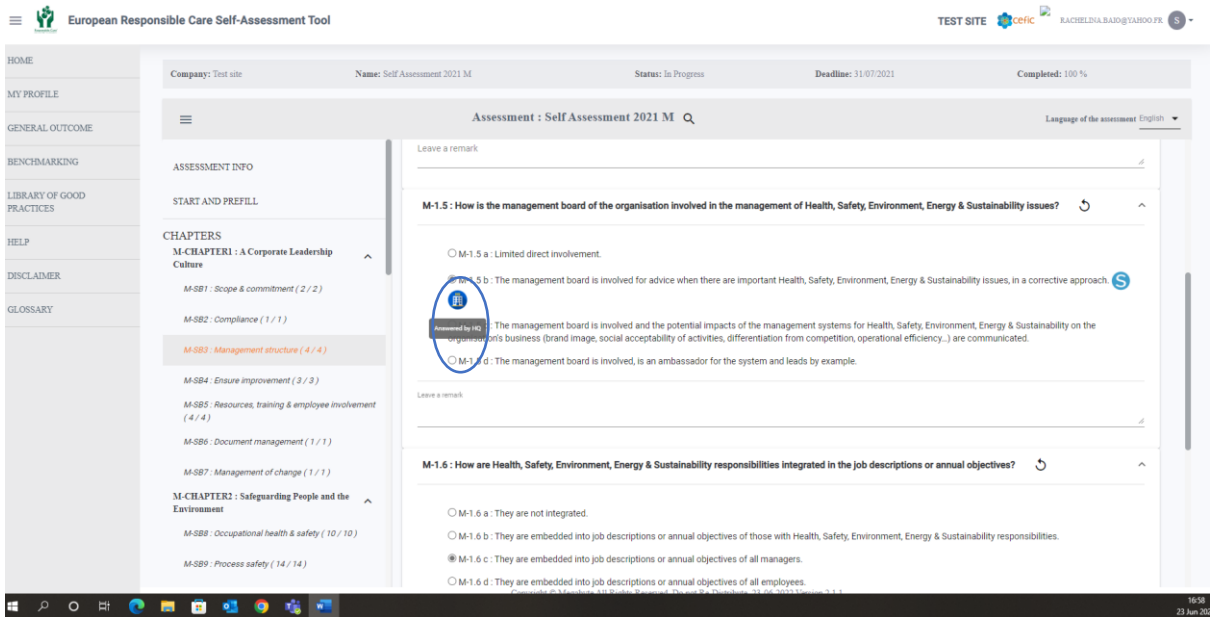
European Responsible Care Self-Assessment Tool

TEST SITE cefic RACHELINA.BAJO@YAHOO.FR S

HOME
MY PROFILE
GENERAL OUTCOME
BENCHMARKING
LIBRARY OF GOOD PRACTICES
HELP
DISCLAIMER
GLOSSARY

Company: Test site Name: Self Assessment 2021 M Status: In Progress Deadline: 31/07/2021 Completed: 100 %

Assessment : Self Assessment 2021 M

Language of the assessment English

ASSESSMENT INFO
START AND PREFILL
CHAPTERS
M-CHAPTER1 : A Corporate Leadership Culture
M-SB1 : Scope & commitment ( 2 / 2 )
M-SB2 : Compliance ( 1 / 1 )
M-SB3 : Management structure ( 4 / 4 )
M-SB4 : Ensure improvement ( 3 / 3 )
M-SB5 : Resources, training & employee involvement ( 4 / 4 )
M-SB6 : Document management ( 1 / 1 )
M-SB7 : Management of change ( 1 / 1 )
M-CHAPTER2 : Safeguarding People and the Environment
M-SB8 : Occupational health & safety ( 10 / 10 )
M-SB9 : Process safety ( 14 / 14 )

Leave a remark

M-1.5 : How is the management board of the organisation involved in the management of Health, Safety, Environment, Energy & Sustainability issues?

M-1.5 a : Limited direct involvement.
M-1.5 b : The management board is involved for advice when there are important Health, Safety, Environment, Energy & Sustainability issues, in a corrective approach.
Answered by HQ
: The management board is involved and the potential impacts of the management systems for Health, Safety, Environment, Energy & Sustainability on the organisation's business (brand image, social acceptability of activities, differentiation from competition, operational efficiency...) are communicated.
M-1.5 d : The management board is involved, is an ambassador for the system and leads by example.

Leave a remark

M-1.6 : How are Health, Safety, Environment, Energy & Sustainability responsibilities integrated in the job descriptions or annual objectives?

M-1.6 a : They are not integrated.
M-1.6 b : They are embedded into job descriptions or annual objectives of those with Health, Safety, Environment, Energy & Sustainability responsibilities.
M-1.6 c : They are embedded into job descriptions or annual objectives of all managers.
M-1.6 d : They are embedded into job descriptions or annual objectives of all employees.

Copyright © Mazabyte All Rights Reserved. Do not Re-Distribute. 23-06-2022 Version 2.1.1

16:58
23 Jun 2022